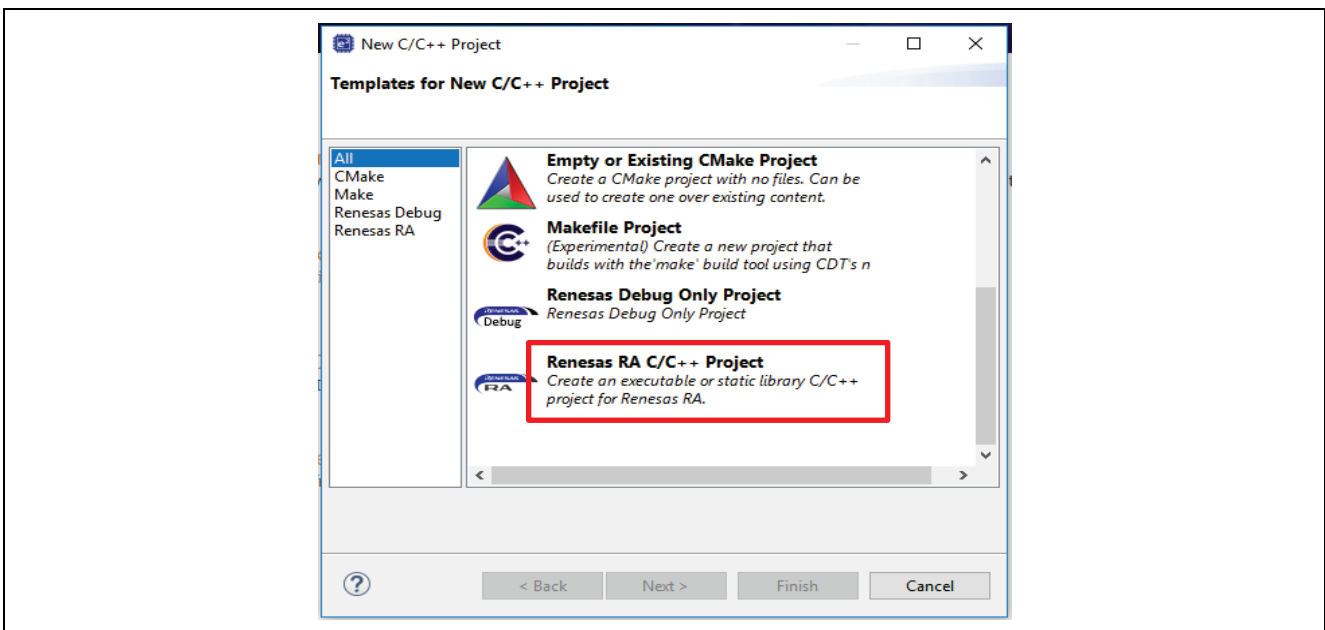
New C/C++ Project

Templates for New C/C++ Project

All
CMake
Make
Renesas Debug
Renesas RA

Empty or Existing CMake Project
Create a CMake project with no files. Can be used to create one over existing content.

Makefile Project
(Experimental) Create a new project that builds with the'make' build tool using CDT's n

Debug
Renesas Debug Only Project
Renesas Debug Only Project

RA
Renesas RA C/C++ Project
Create an executable or static library C/C++ project for Renesas RA.

?

< Back Next > Finish Cancel